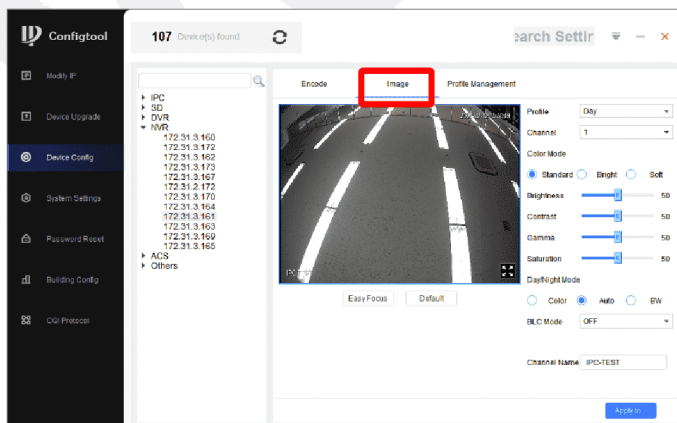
Configtool

Modify IP

Device Upgrade

Device Config

System Settings

Password Reset

Building Config

CGI Protocol

107 Device(s) found

Search Settir

IPC
SD
DVR
NVR
172.31.3.160
172.31.3.172
172.31.3.162
172.31.3.173
172.31.3.167
172.31.2.172
172.31.3.170
172.31.3.164
172.31.3.161
172.31.3.163
172.31.3.169
172.31.3.165
ACS
Others

Encode

Image

Profile Management

Easy Focus

Default

Profile Day

Channel 1

Color Mode

Standard Bright Soft

Brightness 50

Contrast 50

Gamma 50

Saturation 50

Day/Night Mode

Color Auto BW

BLC Mode OFF

Channel Name IPC-TEST

Apply to